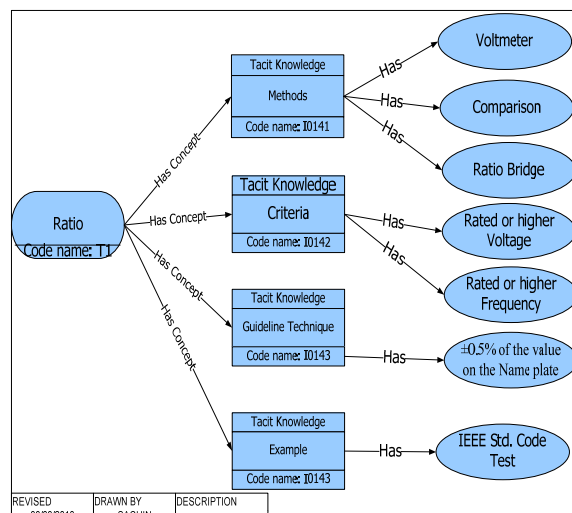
Ratio
Code name: T1

Has Concept
Has Concept
Has Concept
Has Concept

Tacit Knowledge
Methods
Code name: I0141

Tacit Knowledge
Criteria
Code name: I0142

Tacit Knowledge
Guideline Technique
Code name: I0143

Tacit Knowledge
Example
Code name: I0143

Has
Has
Has
Has
Has
Has
Has

Voltmeter
Comparison
Ratio Bridge
Rated or higher Voltage
Rated or higher Frequency
$\pm$0.5% of the value on the Name plate
IEEE Std. Code Test

| REVISED | DRAWN BY | DESCRIPTION |
|---|---|---|
| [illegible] | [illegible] | |